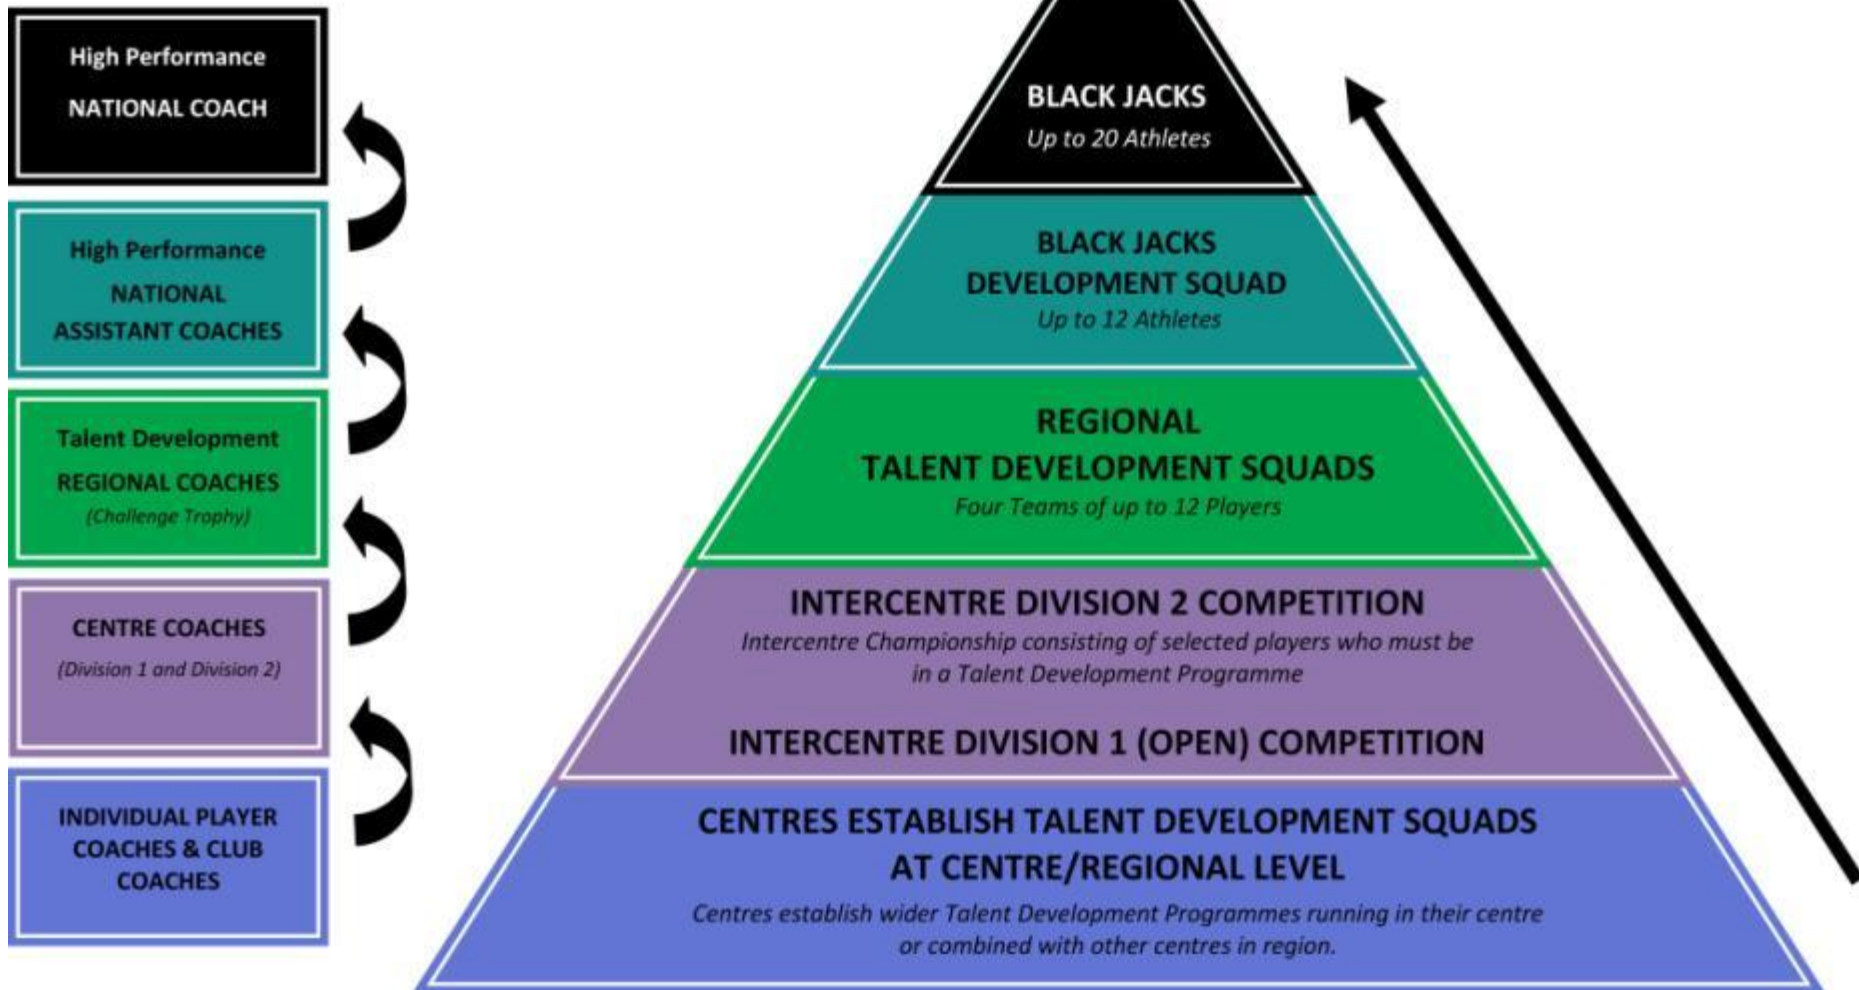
High Performance
NATIONAL COACH

High Performance
NATIONAL
ASSISTANT COACHES

Talent Development
REGIONAL COACHES
(Challenge Trophy)

CENTRE COACHES
(Division 1 and Division 2)

INDIVIDUAL PLAYER COACHES & CLUB COACHES

BLACK JACKS
Up to 20 Athletes

BLACK JACKS
DEVELOPMENT SQUAD
Up to 12 Athletes

REGIONAL
TALENT DEVELOPMENT SQUADS
Four Teams of up to 12 Players

INTERCENTRE DIVISION 2 COMPETITION
Intercentre Championship consisting of selected players who must be in a Talent Development Programme

INTERCENTRE DIVISION 1 (OPEN) COMPETITION

CENTRES ESTABLISH TALENT DEVELOPMENT SQUADS AT CENTRE/REGIONAL LEVEL
Centres establish wider Talent Development Programmes running in their centre or combined with other centres in region.